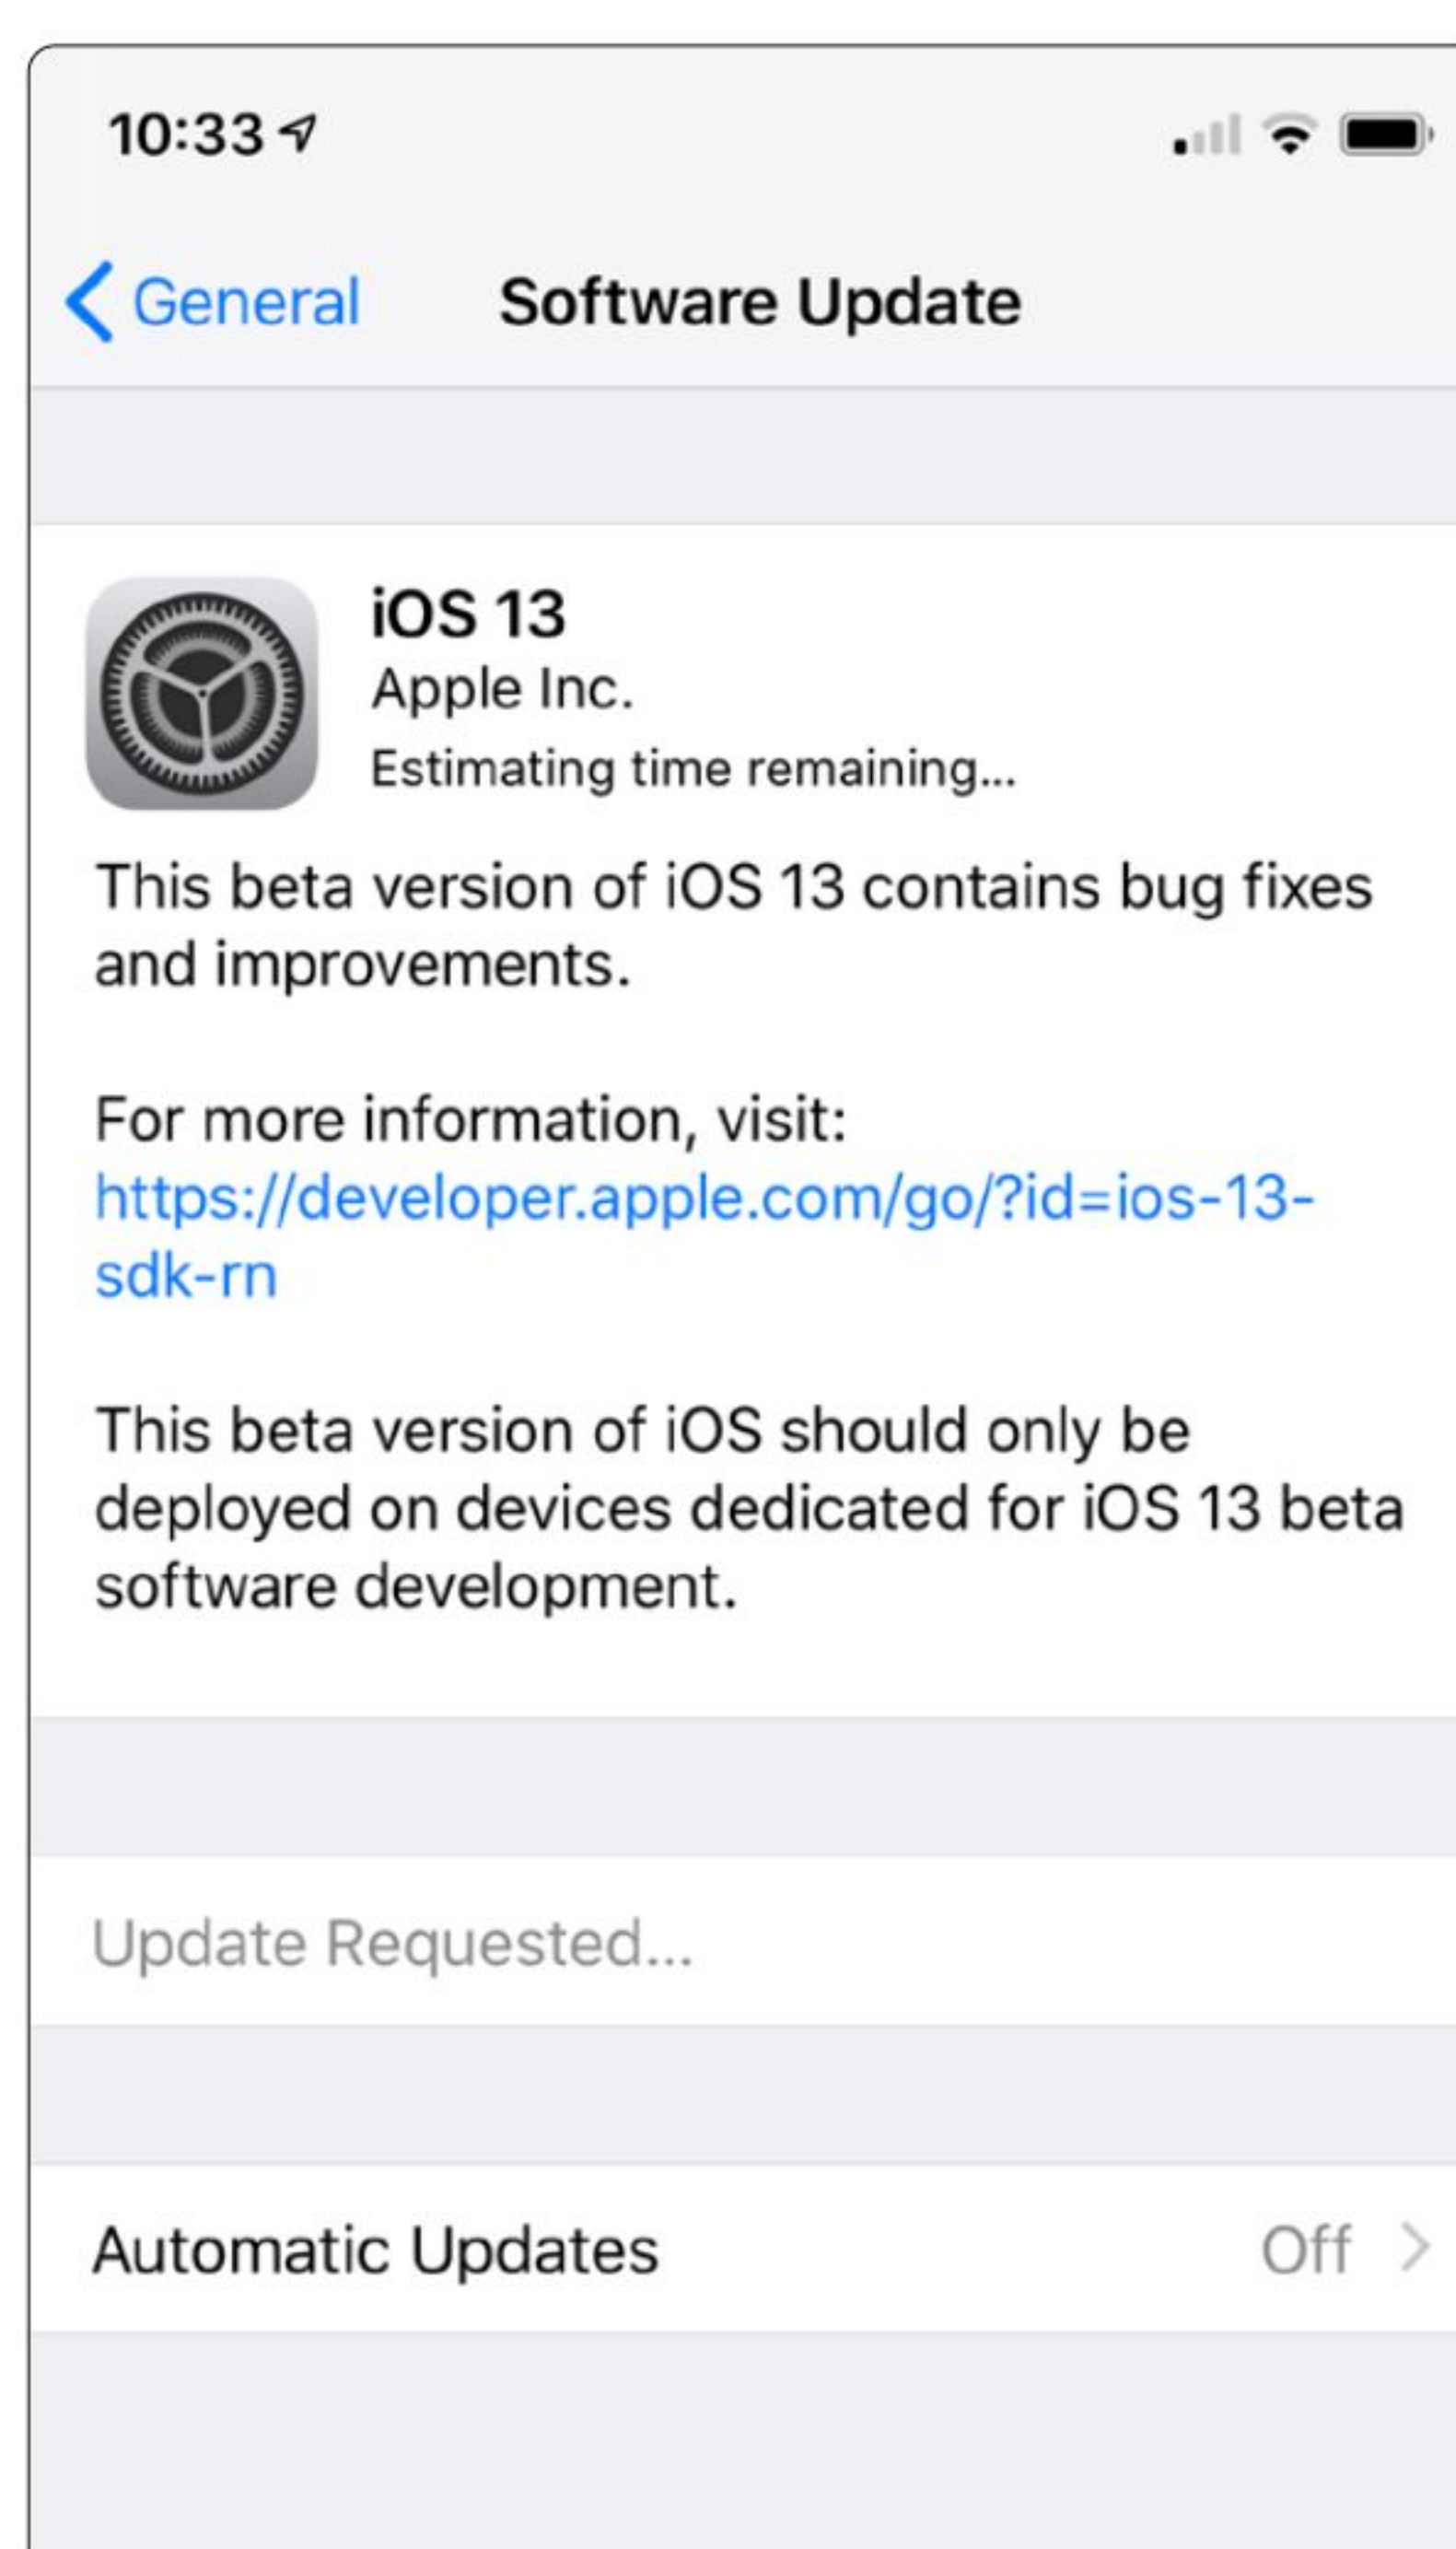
10:33

General Software Update

iOS 13
Apple Inc.
Estimating time remaining...

This beta version of iOS 13 contains bug fixes and improvements.

For more information, visit:
https://developer.apple.com/go/?id=ios-13-sdk-rn

This beta version of iOS should only be deployed on devices dedicated for iOS 13 beta software development.

Update Requested...

Automatic Updates Off